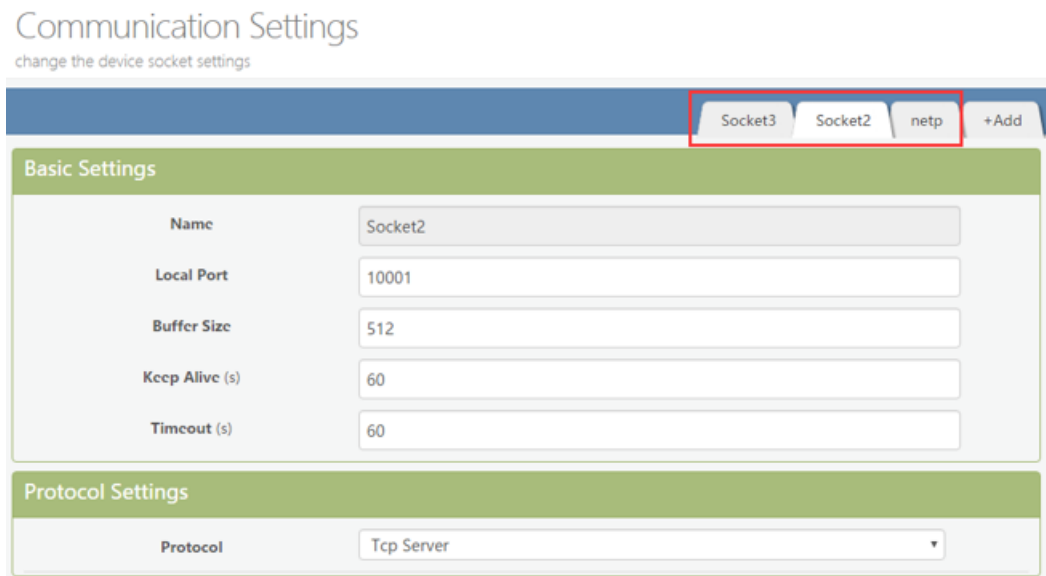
Communication Settings
change the device socket settings

Socket3 Socket2 netp +Add

Basic Settings

Name Socket2

Local Port 10001

Buffer Size 512

Keep Alive (s) 60

Timeout (s) 60

Protocol Settings

Protocol Tcp Server